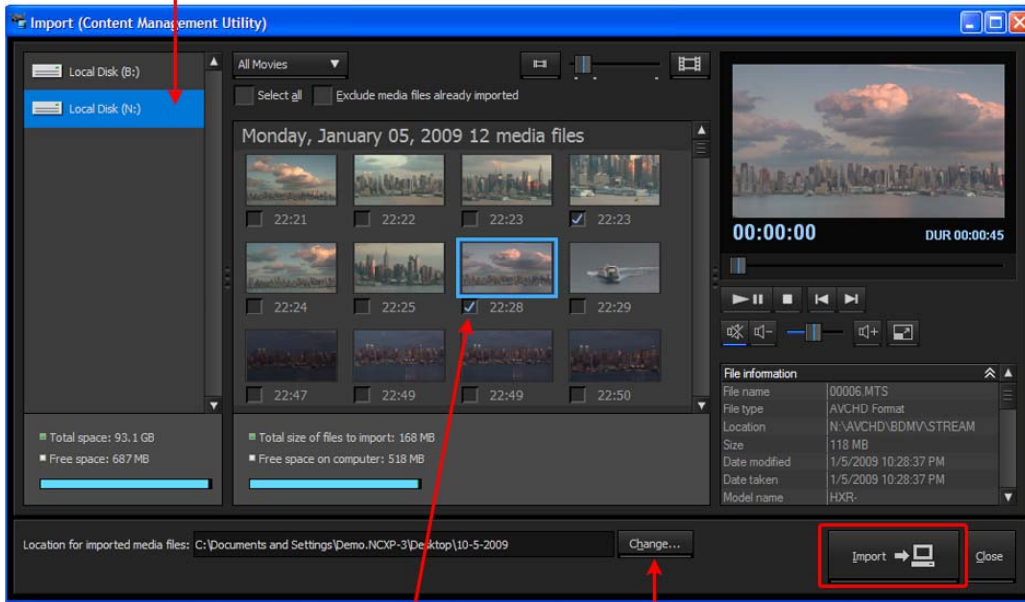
Import (Content Management Utility)

Local Disk (B:)
Local Disk (N:)

All Movies
Select all
Exclude media files already imported

Monday, January 05, 2009 12 media files

22:21
22:22
22:23
22:23
22:24
22:25
22:28
22:29
22:47
22:49
22:49
22:50

00:00:00
DUR 00:00:45

File information

| File name | 00006.MTS |
|---|---|
| File type | AVCHD Format |
| Location | N:\AVCHD\BDMV\STREAM |
| Size | 118 MB |
| Date modified | 1/5/2009 10:28:37 PM |
| Date taken | 1/5/2009 10:28:37 PM |
| Model name | HXR- |

Total space: 93.1 GB
Free space: 687 MB

Total size of files to import: 168 MB
Free space on computer: 518 MB

Location for imported media files: C:\Documents and Settings\Demo.NCXP-3\Desktop\10-5-2009
Change...
Import
Close